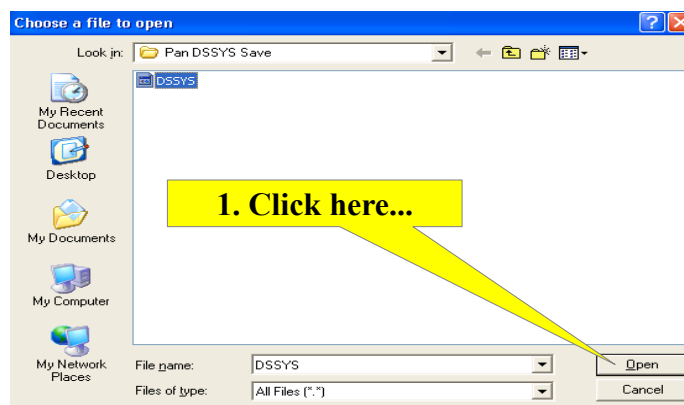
Choose a file to open

Look in: Pan DSSYS Save

DSSYS

My Recent Documents

Desktop

My Documents

My Computer

My Network Places

1. Click here...

File name: DSSYS

Files of type: All Files (*.*)

Open

Cancel